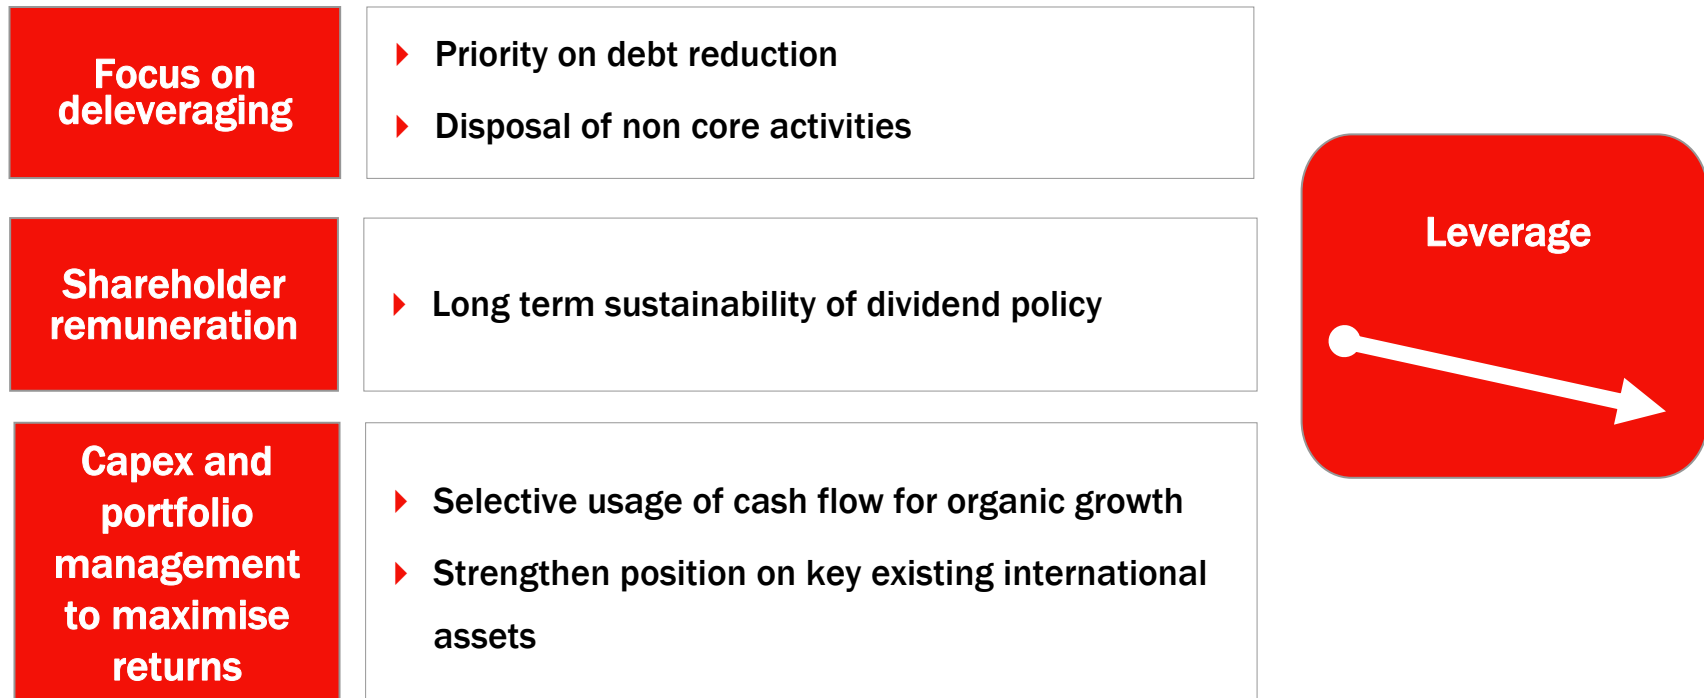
Focus on deleveraging

Priority on debt reduction

Disposal of non core activities

Shareholder remuneration

Long term sustainability of dividend policy

Capex and portfolio management to maximise returns

Selective usage of cash flow for organic growth

Strengthen position on key existing international assets

Leverage